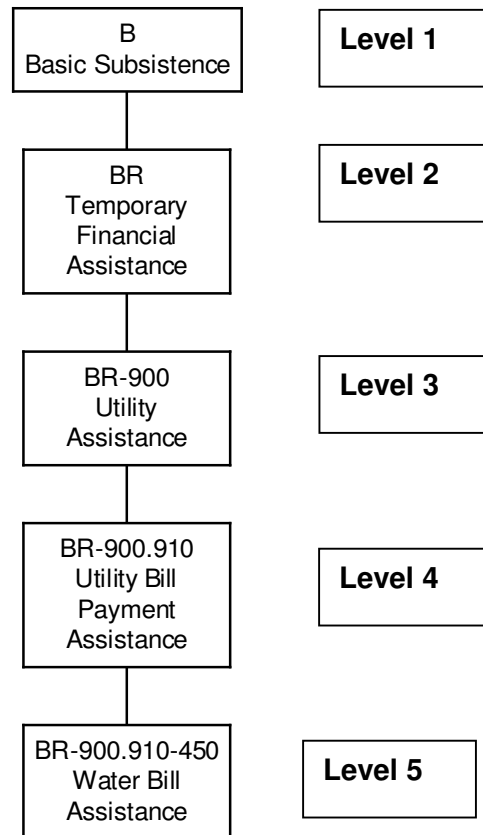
B
Basic Subsistence

Level 1

BR
Temporary
Financial
Assistance

Level 2

BR-900
Utility
Assistance

Level 3

BR-900.910
Utility Bill
Payment
Assistance

Level 4

BR-900.910-450
Water Bill
Assistance

Level 5